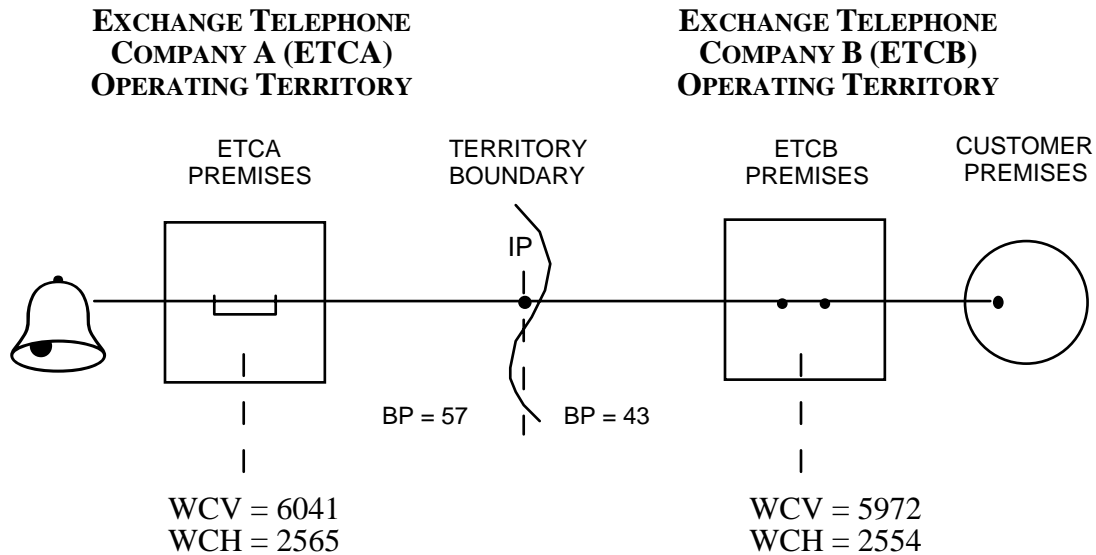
EXCHANGE TELEPHONE COMPANY A (ETCA) OPERATING TERRITORY

EXCHANGE TELEPHONE COMPANY B (ETCB) OPERATING TERRITORY

ETCA PREMISES

TERRITORY BOUNDARY

ETCB PREMISES

CUSTOMER PREMISES

IP

BP = 57

BP = 43

WCV = 6041
WCH = 2565

WCV = 5972
WCH = 2554